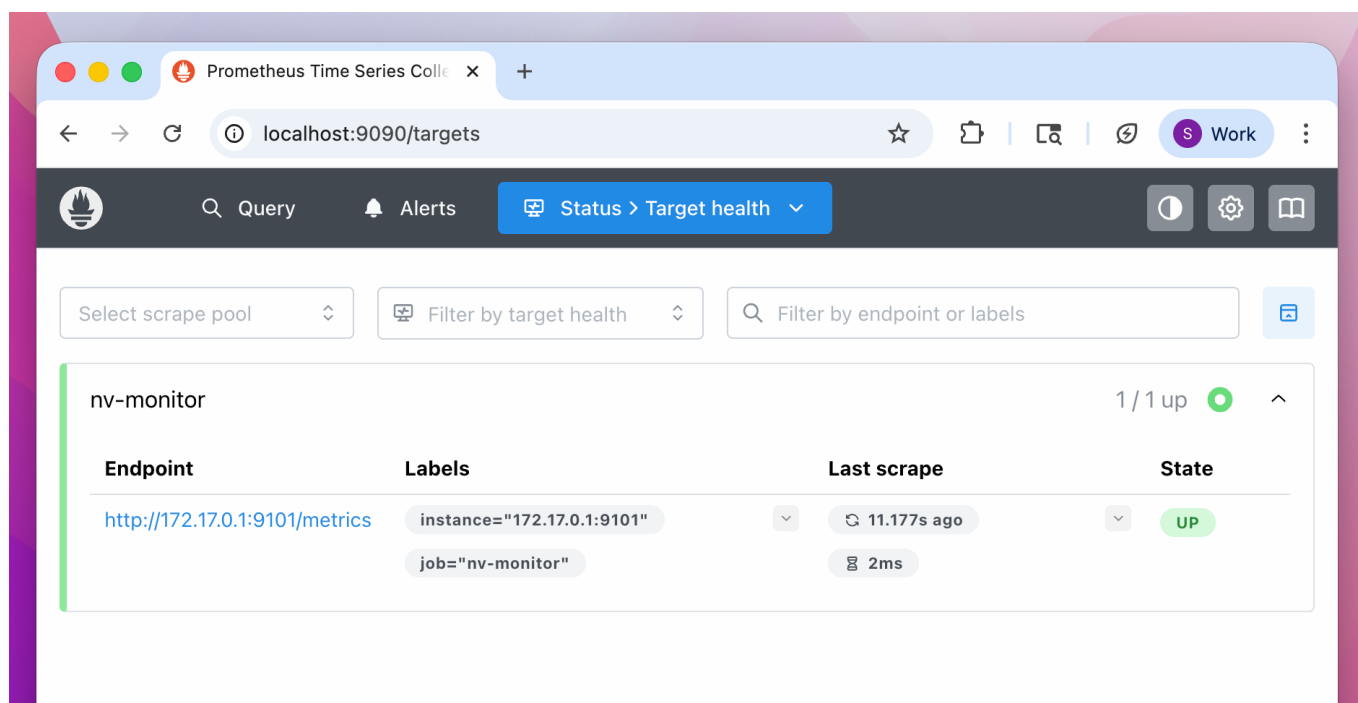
Prometheus Time Series Colle
localhost:9090/targets
S Work
Query
Alerts
Status > Target health
Select scrape pool
Filter by target health
Filter by endpoint or labels
nv-monitor
1 / 1 up

| Endpoint | Labels | Last scrape | State |
|---|---|---|---|
| http://172.17.0.1:9101/metrics | instance="172.17.0.1:9101" job="nv-monitor" | 11.177s ago 2ms | UP |